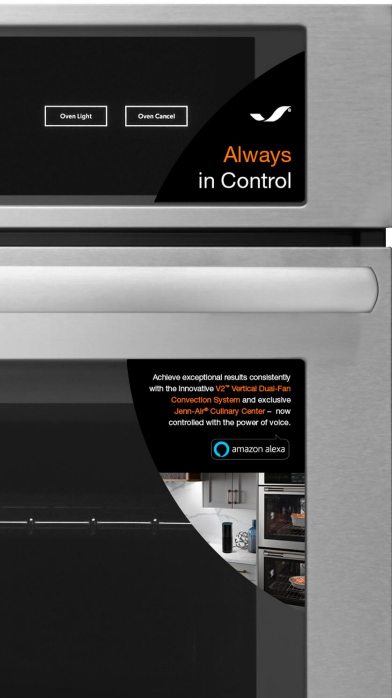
Oven Light

Oven Cancel

Always in Control

Achieve exceptional results consistently with the innovative V2™ Vertical Dual-Fan Convection System and exclusive Jenn-Air® Culinary Center – now controlled with the power of voice.

amazon alexa